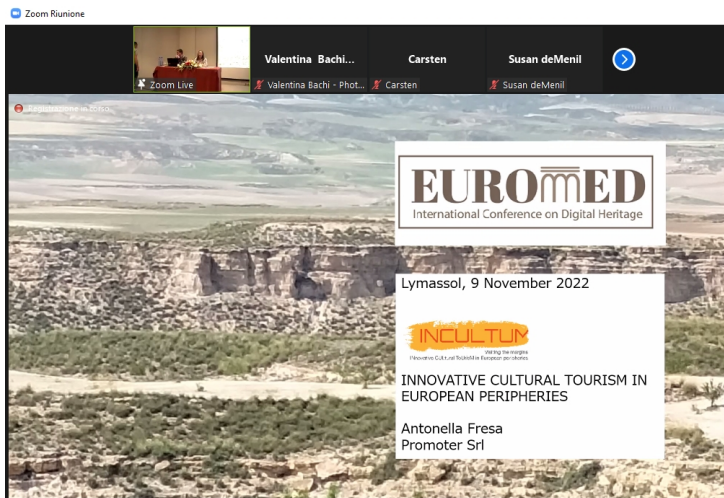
Zoom Riunione

Zoom Live

Valentina Bachi...

Valentina Bachi - Phot...

Carsten

Carsten

Susan deMenil

Susan deMenil

Registrazione in corso...

EUROMED
International Conference on Digital Heritage

Lymassol, 9 November 2022

INCULTUM
Visiting the margins
INnovative CULTural ToUrism in European peripheries

INNOVATIVE CULTURAL TOURISM IN EUROPEAN PERIPHERIES

Antonella Fresa
Promoter Srl